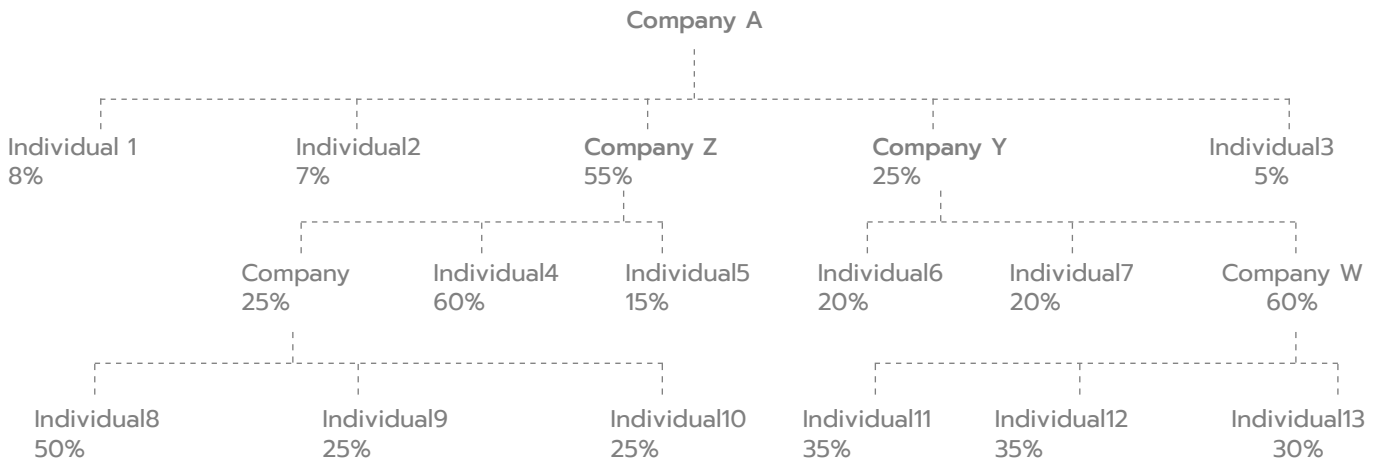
Company A

Individual 1
8%

Individual2
7%

Company Z
55%

Company Y
25%

Individual3
5%

Company
25%

Individual4
60%

Individual5
15%

Individual6
20%

Individual7
20%

Company W
60%

Individual8
50%

Individual9
25%

Individual10
25%

Individual11
35%

Individual12
35%

Individual13
30%